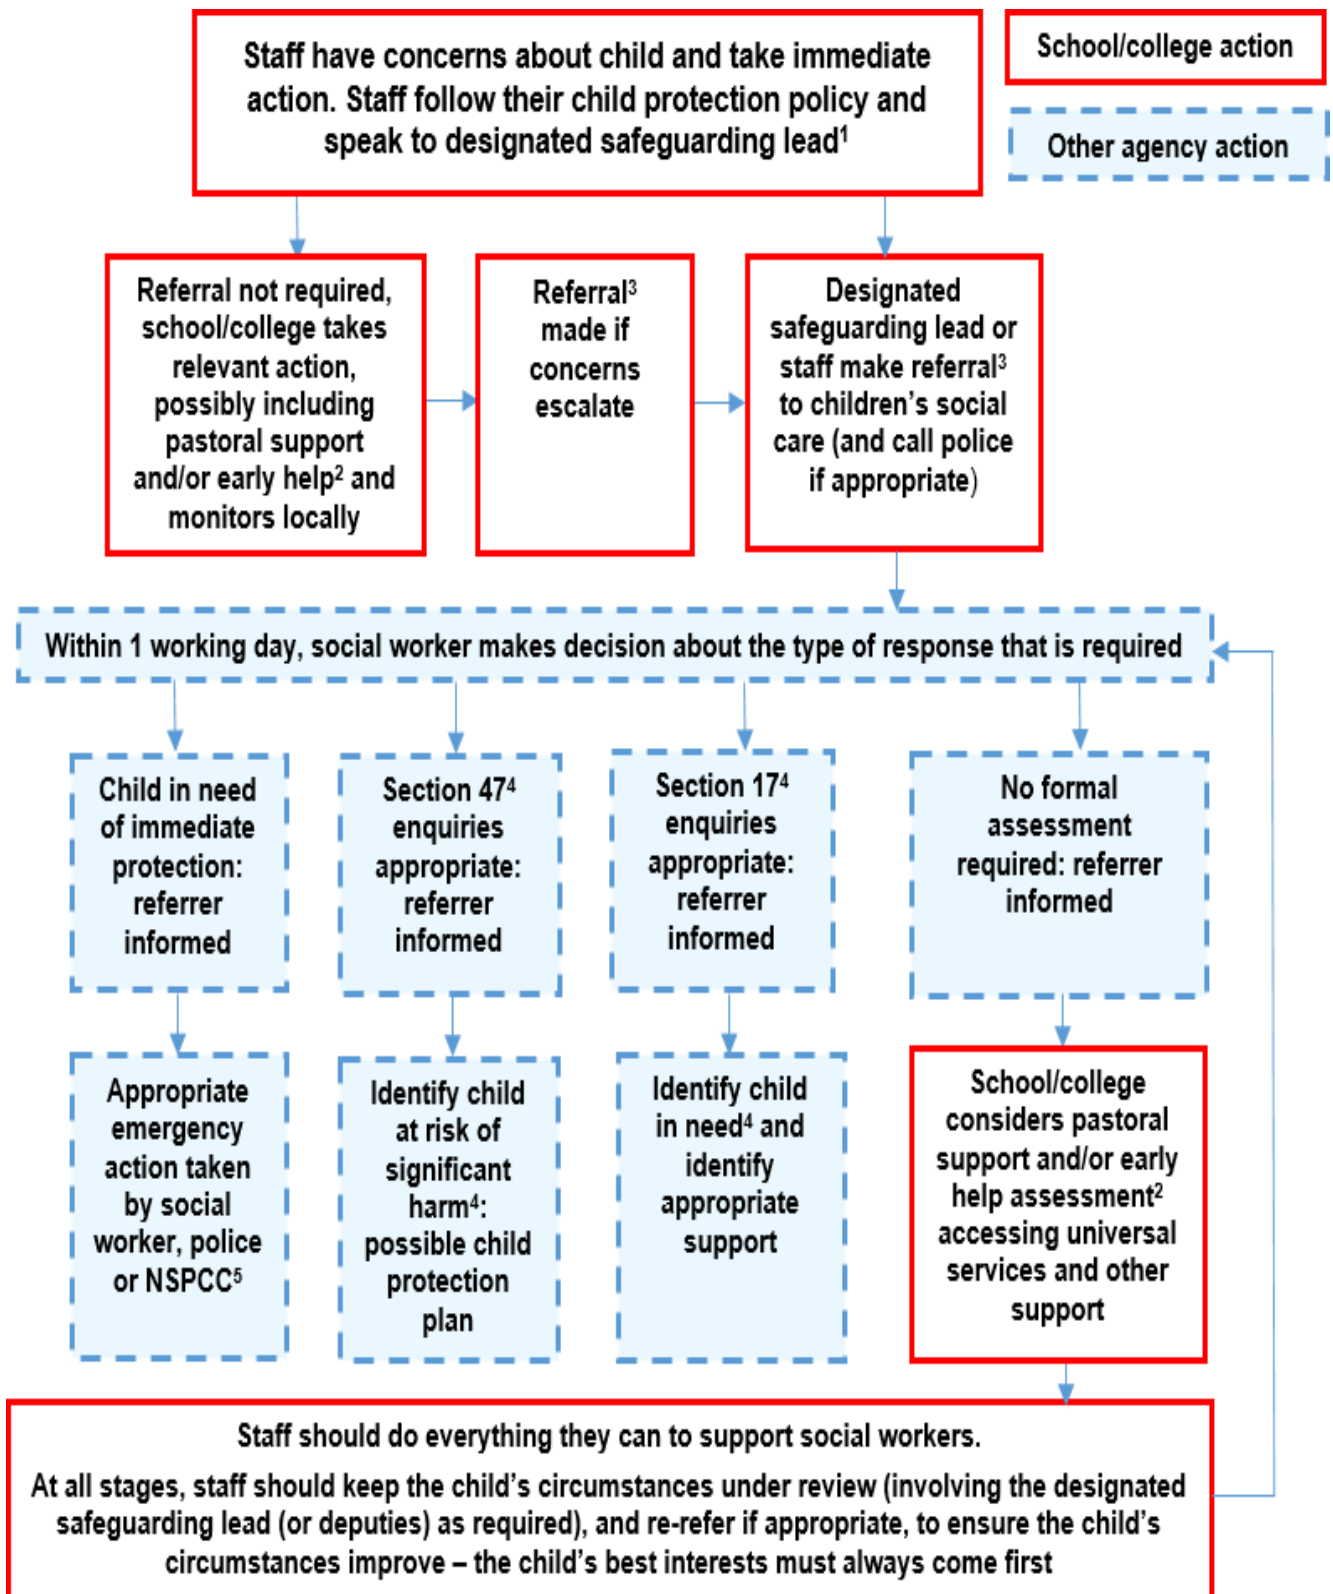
Staff have concerns about child and take immediate action. Staff follow their child protection policy and speak to designated safeguarding lead$^1$

School/college action

Other agency action

Referral not required, school/college takes relevant action, possibly including pastoral support and/or early help$^2$ and monitors locally

Referral$^3$ made if concerns escalate

Designated safeguarding lead or staff make referral$^3$ to children's social care (and call police if appropriate)

Within 1 working day, social worker makes decision about the type of response that is required

Child in need of immediate protection: referrer informed

Section 47$^4$ enquiries appropriate: referrer informed

Section 17$^4$ enquiries appropriate: referrer informed

No formal assessment required: referrer informed

Appropriate emergency action taken by social worker, police or NSPCC$^5$

Identify child at risk of significant harm$^4$: possible child protection plan

Identify child in need$^4$ and identify appropriate support

School/college considers pastoral support and/or early help assessment$^2$ accessing universal services and other support

Staff should do everything they can to support social workers.

At all stages, staff should keep the child's circumstances under review (involving the designated safeguarding lead (or deputies) as required), and re-refer if appropriate, to ensure the child's circumstances improve – the child's best interests must always come first